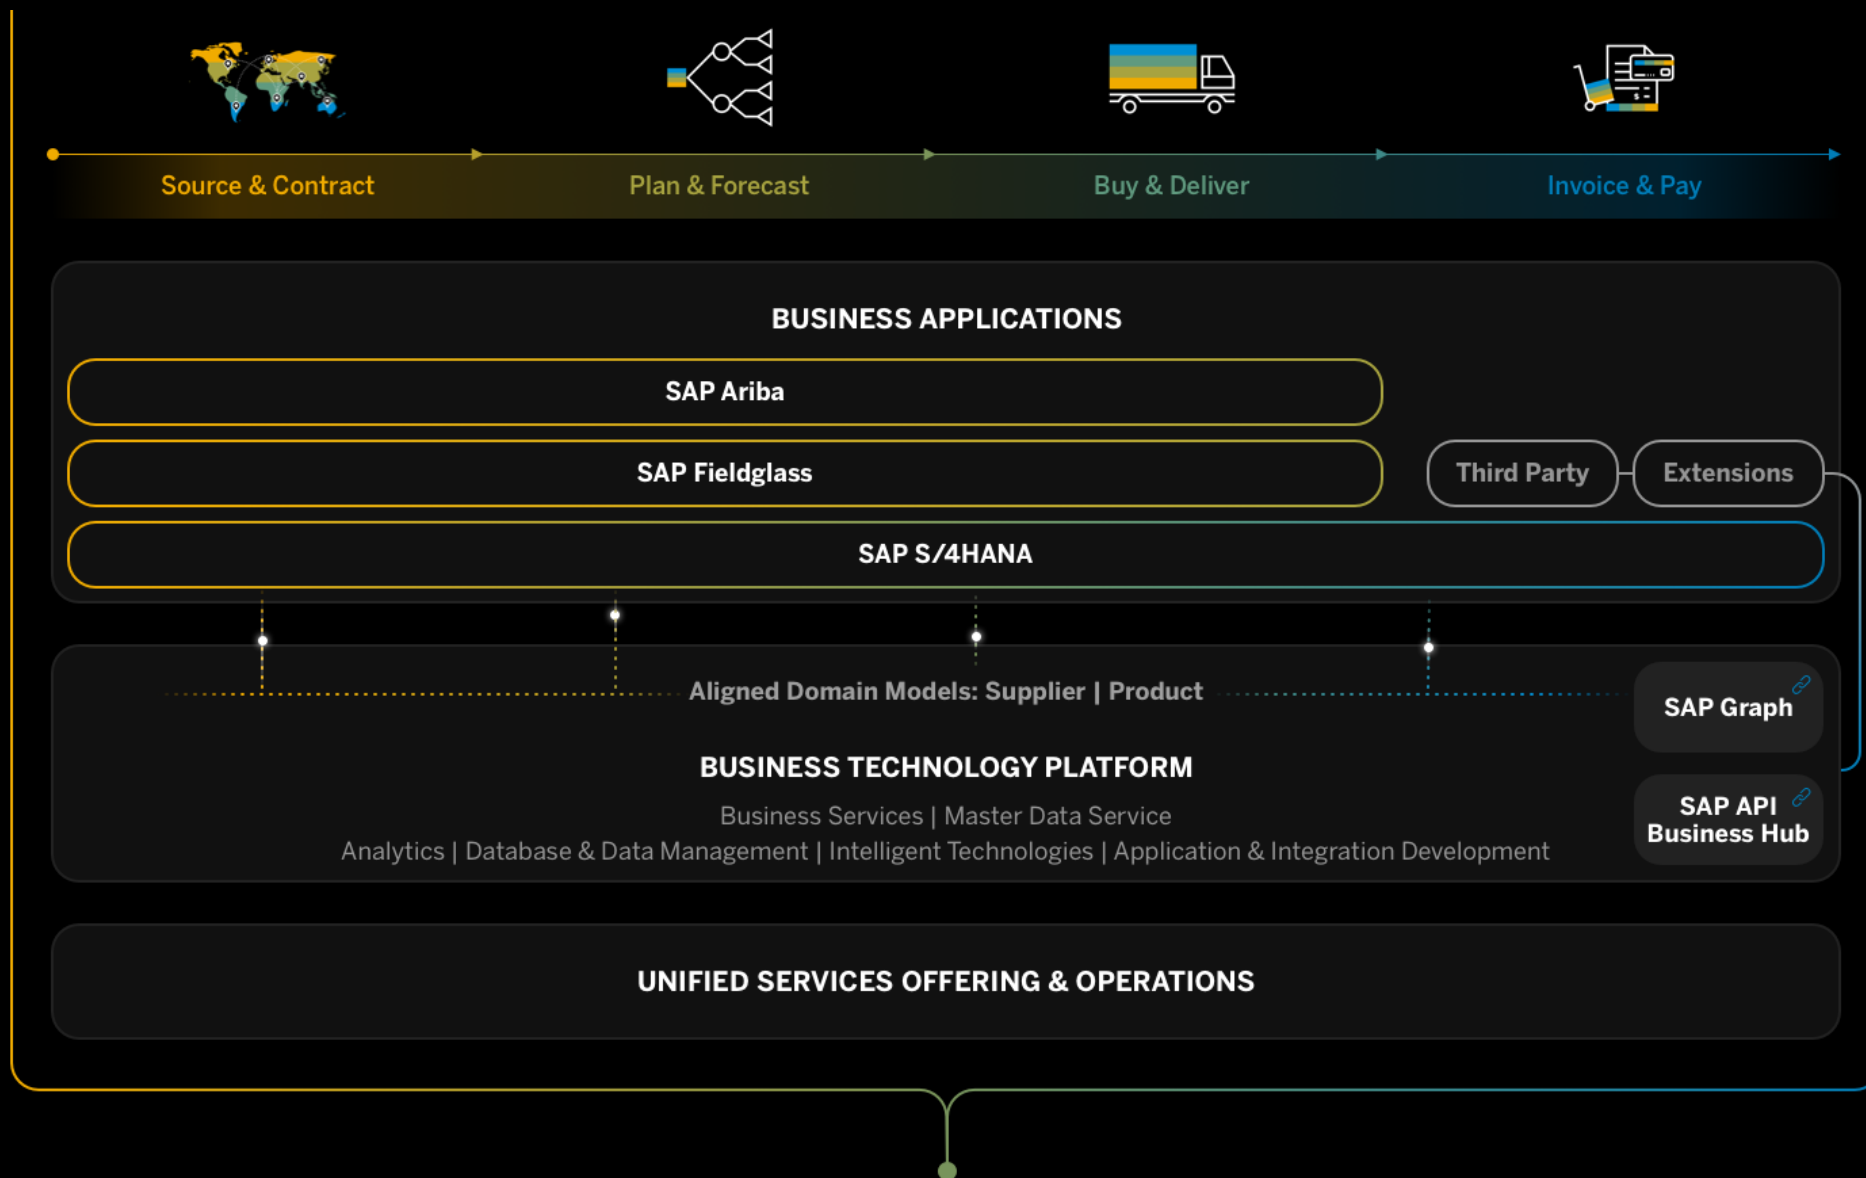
Source & Contract
Plan & Forecast
Buy & Deliver
Invoice & Pay

BUSINESS APPLICATIONS

SAP Ariba

SAP Fieldglass

Third Party

Extensions

SAP S/4HANA

Aligned Domain Models: Supplier | Product

SAP Graph

BUSINESS TECHNOLOGY PLATFORM

Business Services | Master Data Service

Analytics | Database & Data Management | Intelligent Technologies | Application & Integration Development

SAP API Business Hub

UNIFIED SERVICES OFFERING & OPERATIONS